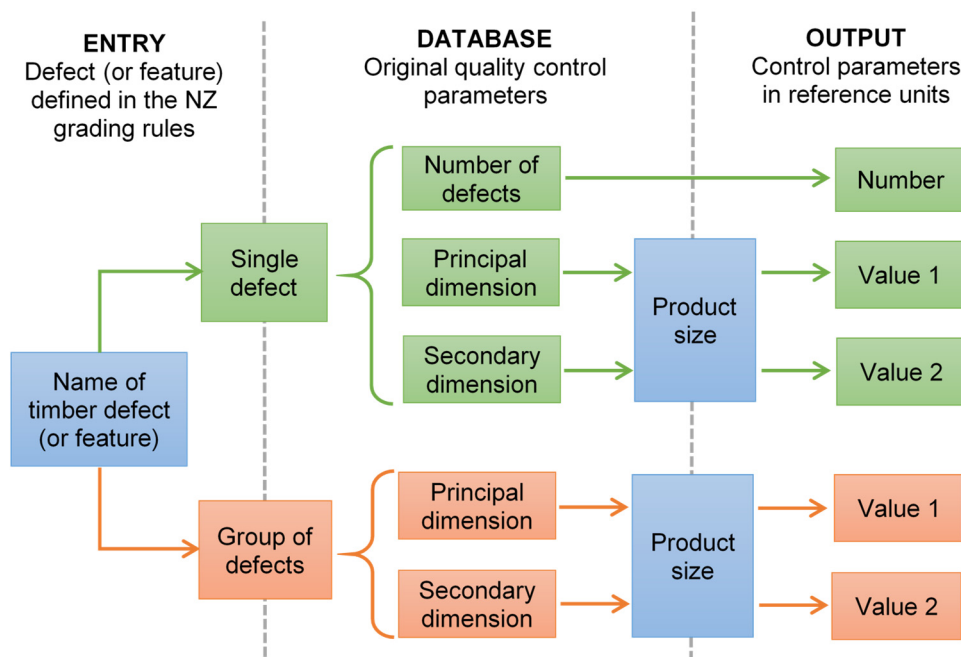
ENTRY
Defect (or feature) defined in the NZ grading rules

DATABASE
Original quality control parameters

OUTPUT
Control parameters in reference units

Name of timber defect (or feature)

Single defect

Number of defects

Number

Principal dimension

Secondary dimension

Product size

Value 1

Value 2

Group of defects

Principal dimension

Secondary dimension

Product size

Value 1

Value 2